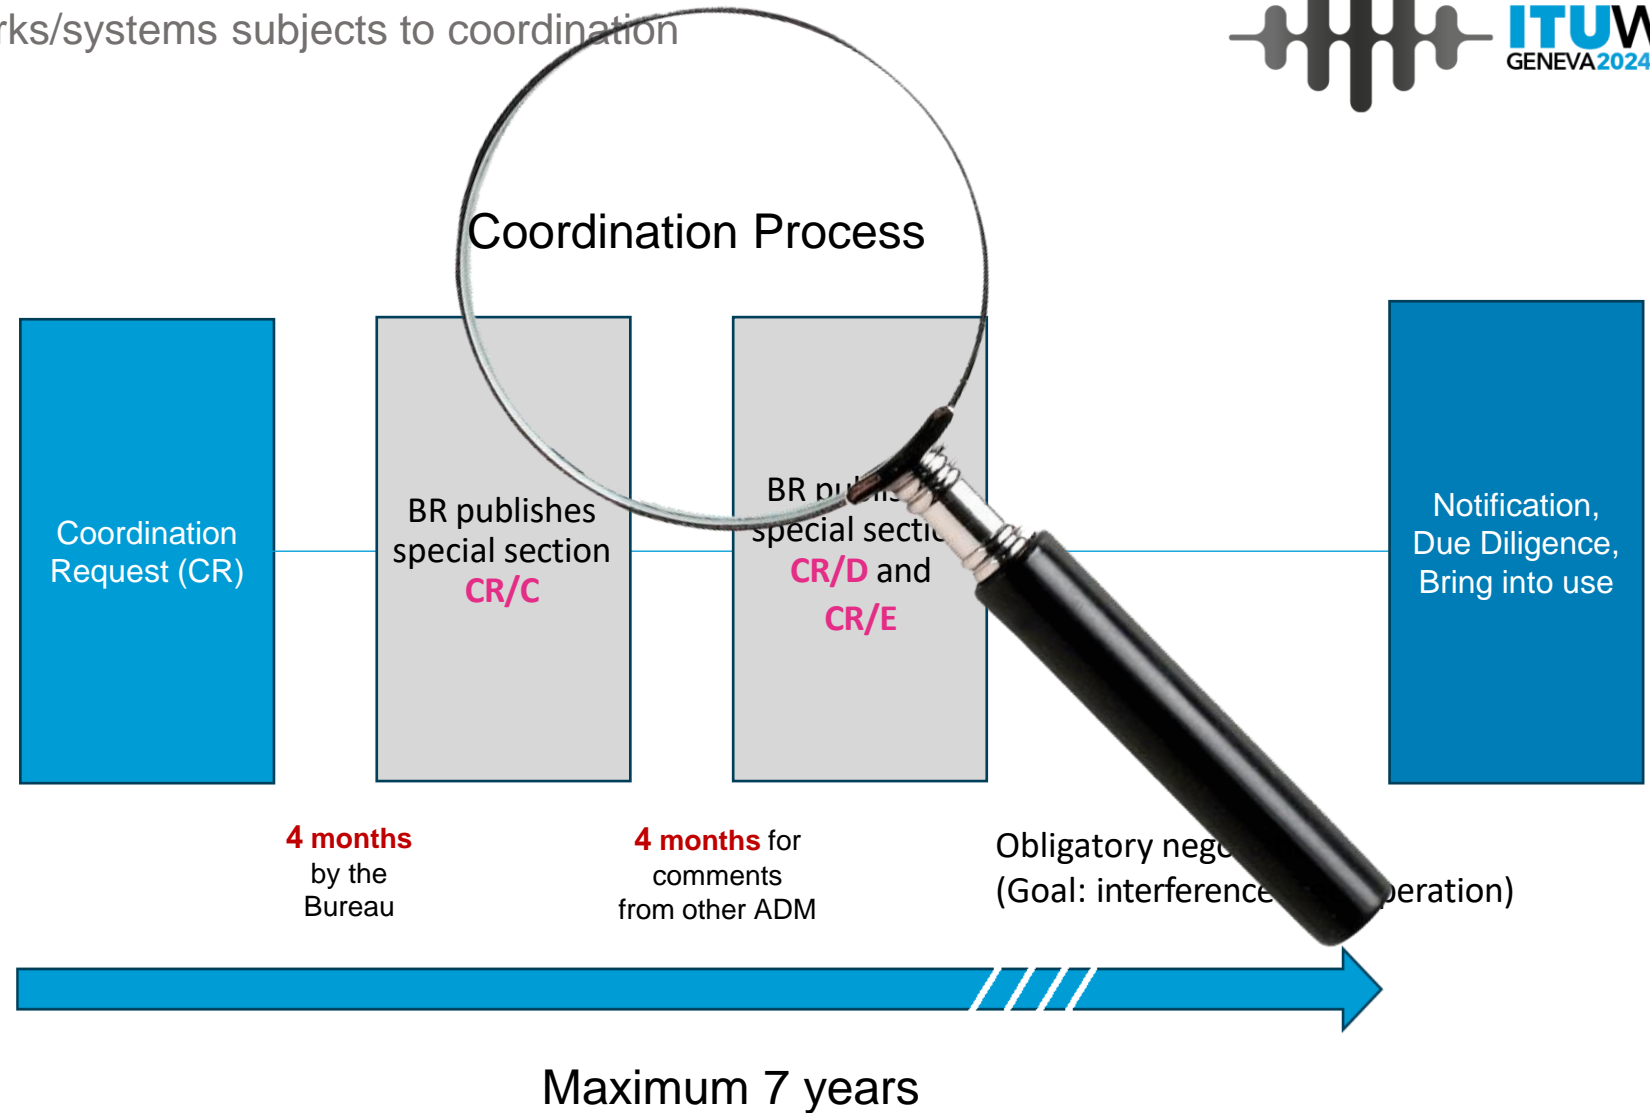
rks/systems subjects to coordination

ITUW
GENEVA2024

Coordination Process

Coordination Request (CR)

BR publishes special section CR/C

BR pu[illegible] special secti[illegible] CR/D and CR/E

Notification, Due Diligence, Bring into use

4 months by the Bureau

4 months for comments from other ADM

Obligatory neg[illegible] (Goal: interference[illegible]peration)

Maximum 7 years